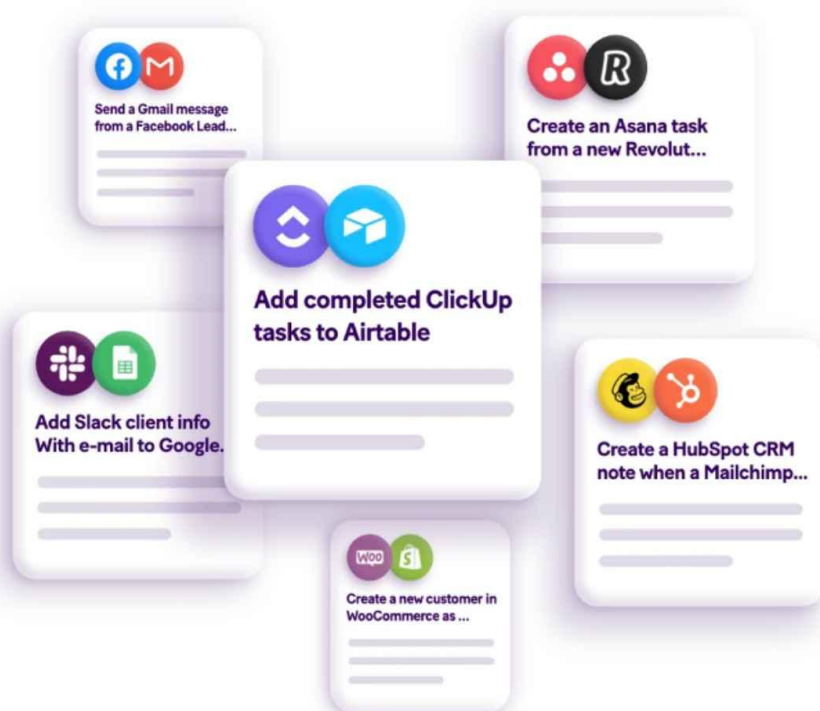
Send a Gmail message from a Facebook Lead...

Create an Asana task from a new Revolut...

Add completed ClickUp tasks to Airtable

Add Slack client info With e-mail to Google.

Create a HubSpot CRM note when a Mailchimp...

WOO

Create a new customer in WooCommerce as ...